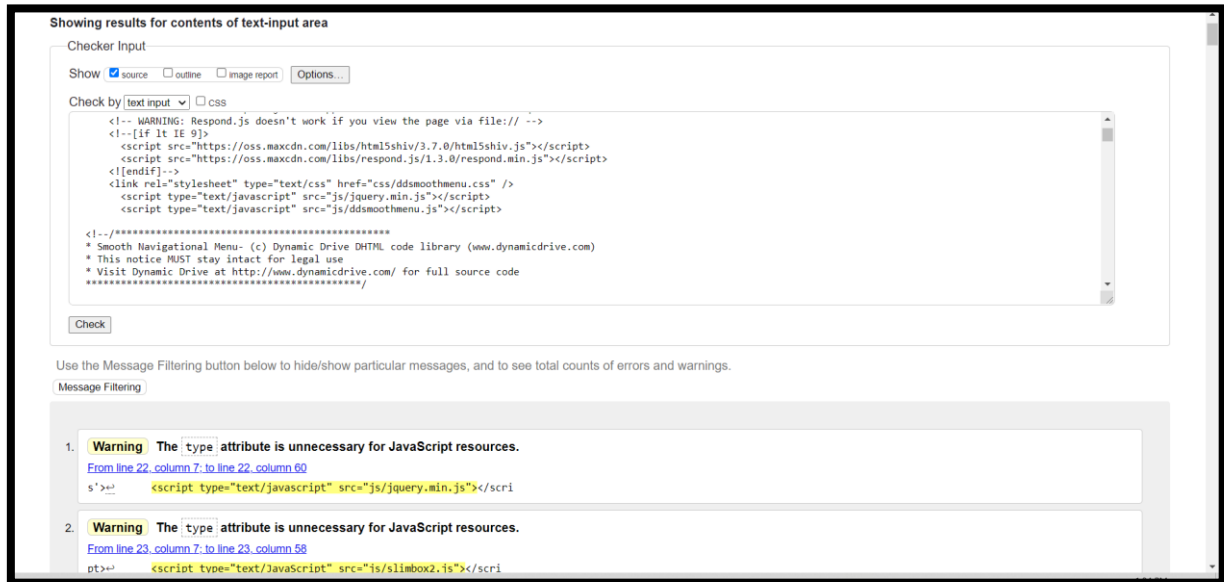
Showing results for contents of text-input area

Checker Input

Show source outline image report Options...

Check by text input css

<!-- WARNING: Respond.js doesn't work if you view the page via file:// -->
<!--[if lt IE 9]>
<script src="https://oss.maxcdn.com/libs/html5shiv/3.7.0/html5shiv.js"></script>
<script src="https://oss.maxcdn.com/libs/respond.js/1.3.0/respond.min.js"></script>
<![endif]-->
<link rel="stylesheet" type="text/css" href="css/ddsmoothmenu.css" />
<script type="text/javascript" src="js/jquery.min.js"></script>
<script type="text/javascript" src="js/ddsmoothmenu.js"></script>

<!--/***********************************************
* Smooth Navigational Menu- (c) Dynamic Drive DHTML code library (www.dynamicdrive.com)
* This notice MUST stay intact for legal use
* Visit Dynamic Drive at http://www.dynamicdrive.com/ for full source code
***********************************************/

Check

Use the Message Filtering button below to hide/show particular messages, and to see total counts of errors and warnings.

Message Filtering

1. Warning The type attribute is unnecessary for JavaScript resources.
From line 22, column 7; to line 22, column 60
s'>↩ <script type="text/javascript" src="js/jquery.min.js"></scri

2. Warning The type attribute is unnecessary for JavaScript resources.
From line 23, column 7; to line 23, column 58
pt>↩ <script type="text/JavaScript" src="js/slimbox2.js"></scri